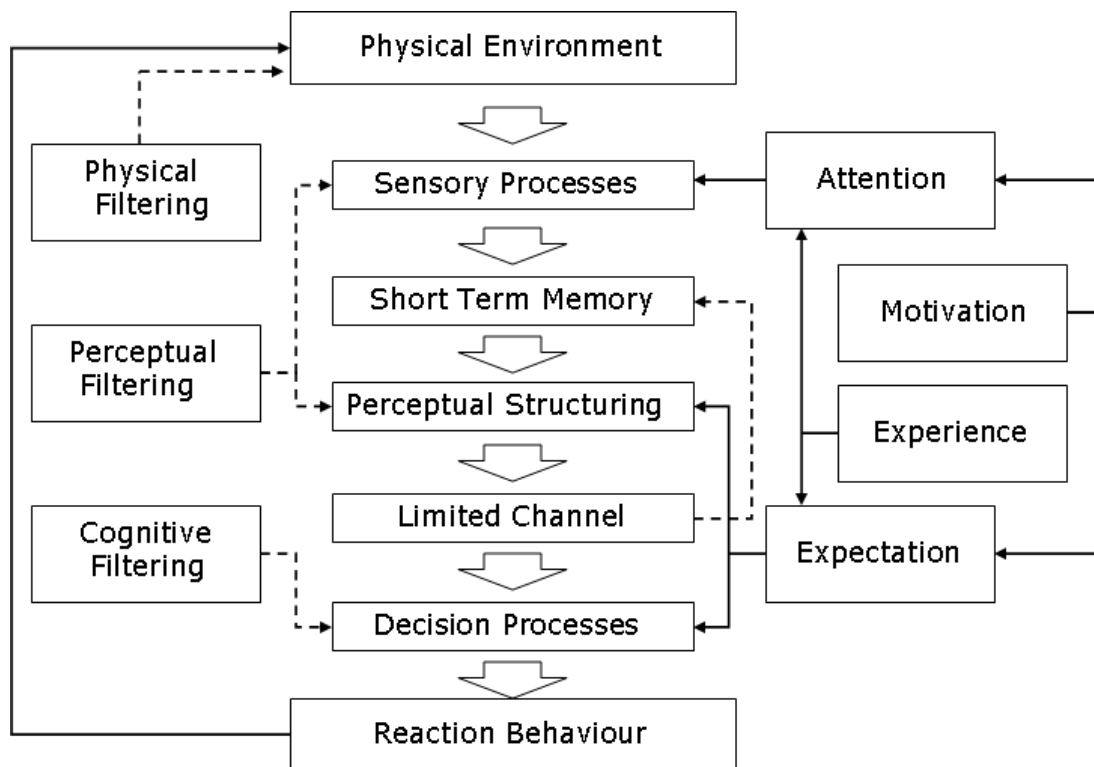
Physical Environment

Physical Filtering

Sensory Processes

Attention

Short Term Memory

Motivation

Perceptual Filtering

Perceptual Structuring

Experience

Limited Channel

Cognitive Filtering

Expectation

Decision Processes

Reaction Behaviour